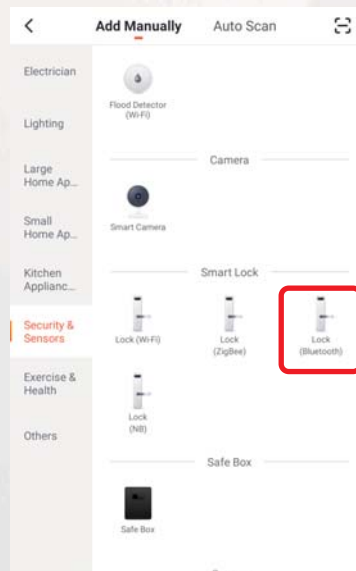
<

Add Manually

Auto Scan

Electrician

Lighting

Large Home Ap...

Small Home Ap...

Kitchen Applianc...

Security & Sensors

Exercise & Health

Others

Flood Detector (Wi-Fi)

Camera

Smart Camera

Smart Lock

Lock (Wi-Fi)

Lock (ZigBee)

Lock (Bluetooth)

Lock (NB)

Safe Box

Safe Box